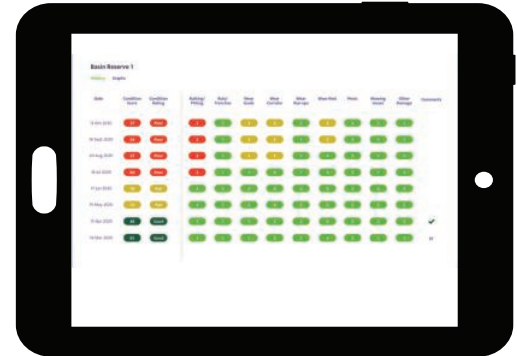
Basin Reserve 1

History Graphs

| Date | Condition Score | Condition Rating | Rutting/Pitting | Rots/Trenches | Wear Ends | Wear Corridor | Wear Run-ups | Wear Pitch | Pitch | Mowing Issues | Other Damage | Comments |
|---|---|---|---|---|---|---|---|---|---|---|---|---|
| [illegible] | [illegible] | Poor | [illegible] | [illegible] | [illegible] | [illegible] | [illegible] | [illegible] | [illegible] | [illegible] | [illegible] | |
| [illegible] | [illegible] | Poor | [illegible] | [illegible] | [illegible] | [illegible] | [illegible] | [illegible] | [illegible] | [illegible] | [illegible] | |
| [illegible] | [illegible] | Poor | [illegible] | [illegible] | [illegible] | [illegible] | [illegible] | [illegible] | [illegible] | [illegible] | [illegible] | |
| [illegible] | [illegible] | Poor | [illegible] | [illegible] | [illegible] | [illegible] | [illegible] | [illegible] | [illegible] | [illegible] | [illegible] | |
| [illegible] | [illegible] | Fair | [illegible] | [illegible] | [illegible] | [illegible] | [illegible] | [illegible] | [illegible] | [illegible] | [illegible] | |
| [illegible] | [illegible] | Fair | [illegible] | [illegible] | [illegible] | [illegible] | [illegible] | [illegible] | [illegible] | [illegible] | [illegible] | |
| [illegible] | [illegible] | Good | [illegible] | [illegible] | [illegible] | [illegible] | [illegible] | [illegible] | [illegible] | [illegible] | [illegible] | |
| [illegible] | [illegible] | Good | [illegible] | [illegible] | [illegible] | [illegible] | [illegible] | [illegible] | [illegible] | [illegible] | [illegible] | |